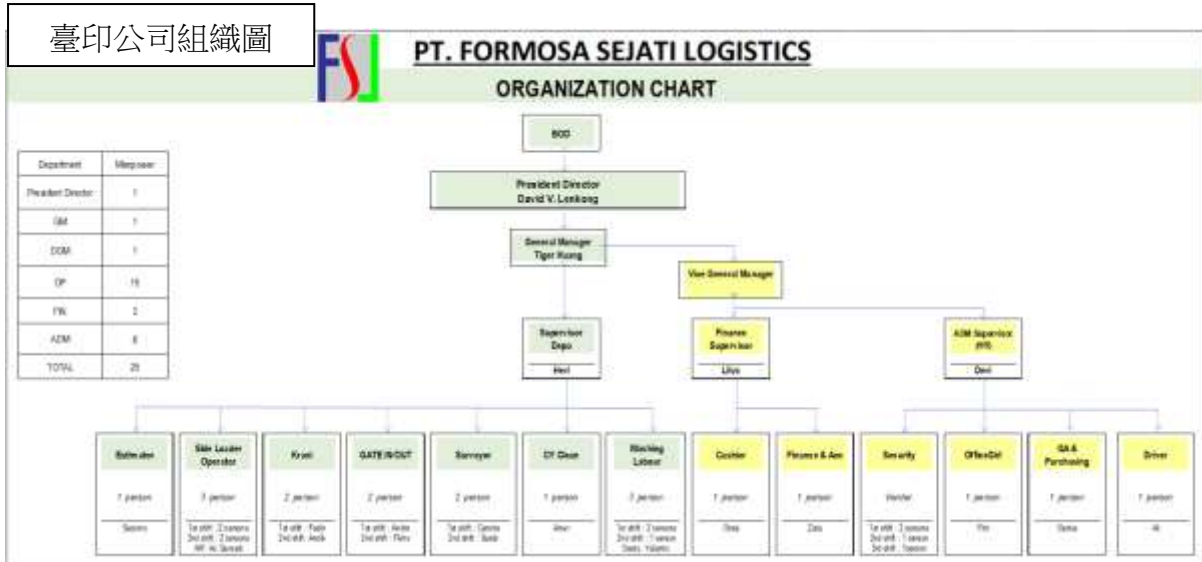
臺印公司組織圖

FSL

PT. FORMOSA SEJATI LOGISTICS

ORGANIZATION CHART

| Department | Manpower |
|---|---|
| President Director | 1 |
| GM | 1 |
| DGM | 1 |
| OP | 15 |
| FIN | 2 |
| ADM | 6 |
| TOTAL | 25 |

BOD

President Director
David V. Lenkong

General Manager
Tiger Hung

Vice General Manager

Supervisor Depo
Hari

Finance Supervisor
Lilys

ADM Supervisor (HR)
Devi

Estimator
1 person
Sapono

Side Loader Operator
3 person
1st shift : 2 persons
2nd shift : 2 persons
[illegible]

Kranі
2 person
1st shift : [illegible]
2nd shift : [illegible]

GATE IN/OUT
2 person
1st shift : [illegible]
2nd shift : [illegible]

Surveyor
2 person
1st shift : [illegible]
2nd shift : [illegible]

CY Clean
1 person
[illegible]

Washing Labour
3 person
1st shift : 2 persons
2nd shift : 1 person
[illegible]

Cashier
1 person
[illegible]

Finance & Acc
1 person
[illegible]

Security
Vendor
1st shift : 2 persons
2nd shift : 1 person
3rd shift : 1 person

OfficeGirl
1 person
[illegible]

GA & Purchasing
1 person
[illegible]

Driver
1 person
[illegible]